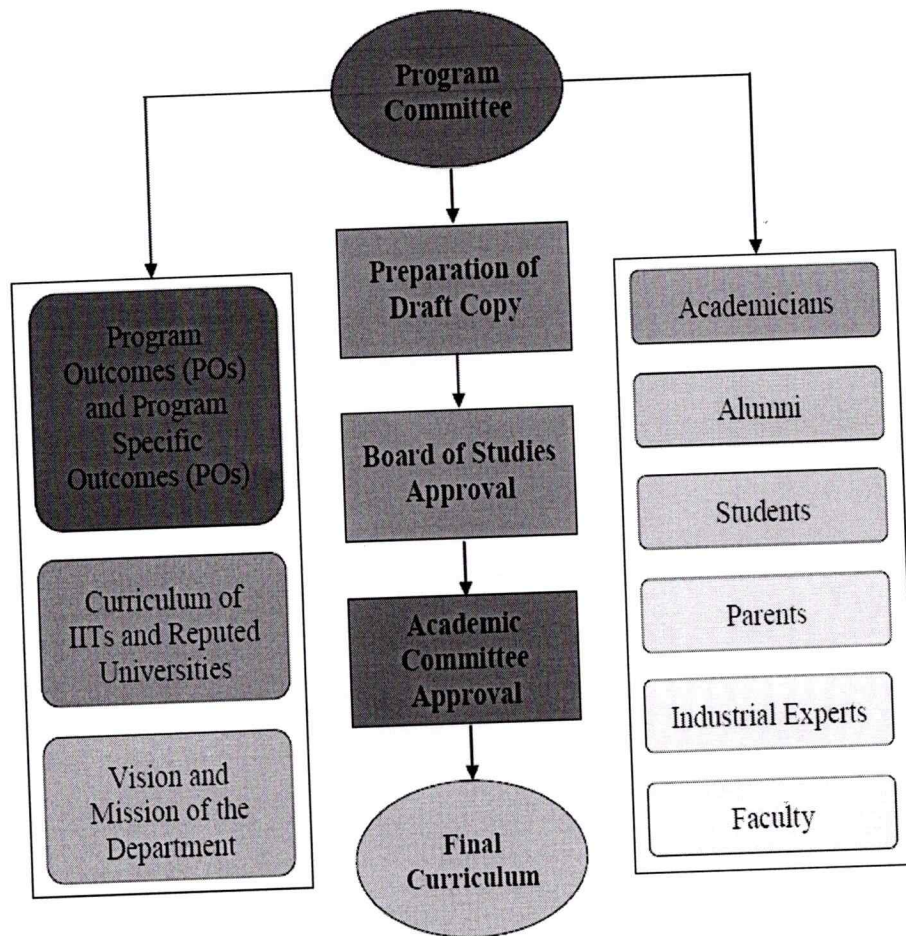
Program Committee

Program Outcomes (POs) and Program Specific Outcomes (POs)

Curriculum of IITs and Reputed Universities

Vision and Mission of the Department

Preparation of Draft Copy

Board of Studies Approval

Academic Committee Approval

Final Curriculum

Academicians

Alumni

Students

Parents

Industrial Experts

Faculty